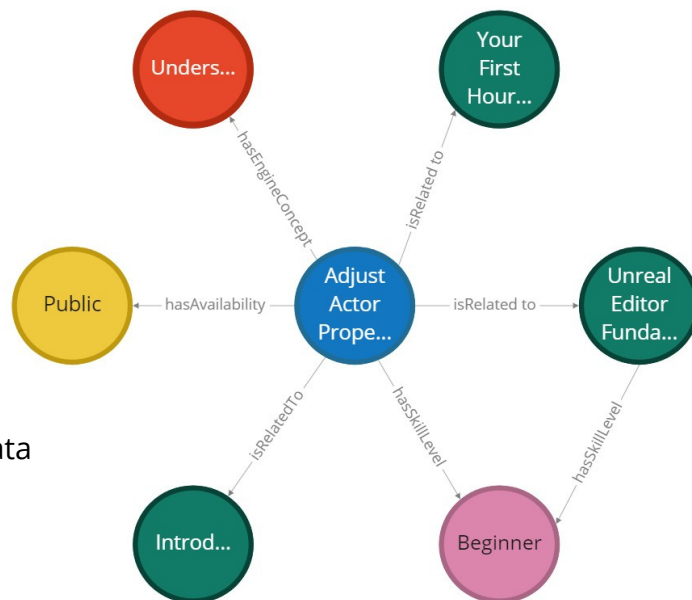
Unders...

Your First Hour...

hasEngineConcept

isRelated to

Public

hasAvailability

Adjust Actor Prope...

isRelated to

Unreal Editor Funda...

isRelatedTo

hasSkillLevel

hasSkillLevel

ta

Introd...

Beginner